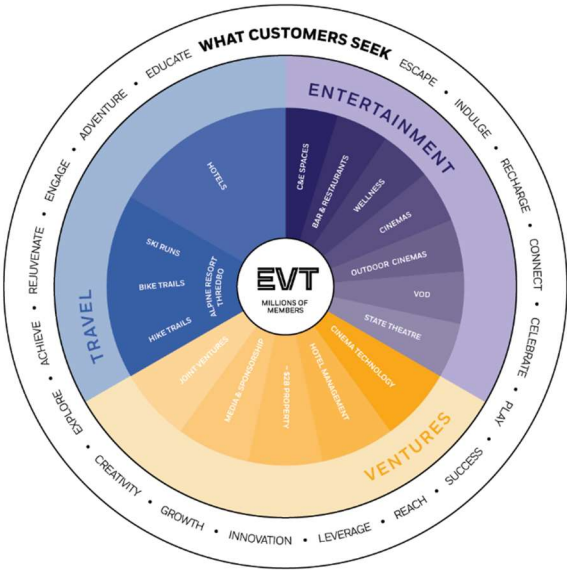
WHAT CUSTOMERS SEEK

ESCAPE • INDULGE • RECHARGE • CONNECT • CELEBRATE • PLAY • SUCCESS • REACH • LEVERAGE • INNOVATION • GROWTH • CREATIVITY • EXPLORE • ACHIEVE • REJUVENATE • ENGAGE • ADVENTURE • EDUCATE

ENTERTAINMENT

C&E SPACES

BAR & RESTAURANTS

WELLNESS

CINEMAS

OUTDOOR CINEMAS

VOD

STATE THEATRE

VENTURES

CINEMA TECHNOLOGY

HOTEL MANAGEMENT

B2B PROPERTY

MEDIA & SPONSORSHIP

JOINT VENTURES

TRAVEL

HOTELS

SKI RUNS

BIKE TRAILS

HIKE TRAILS

ALPINE RESORT THREDBO

EVT

MILLIONS OF MEMBERS